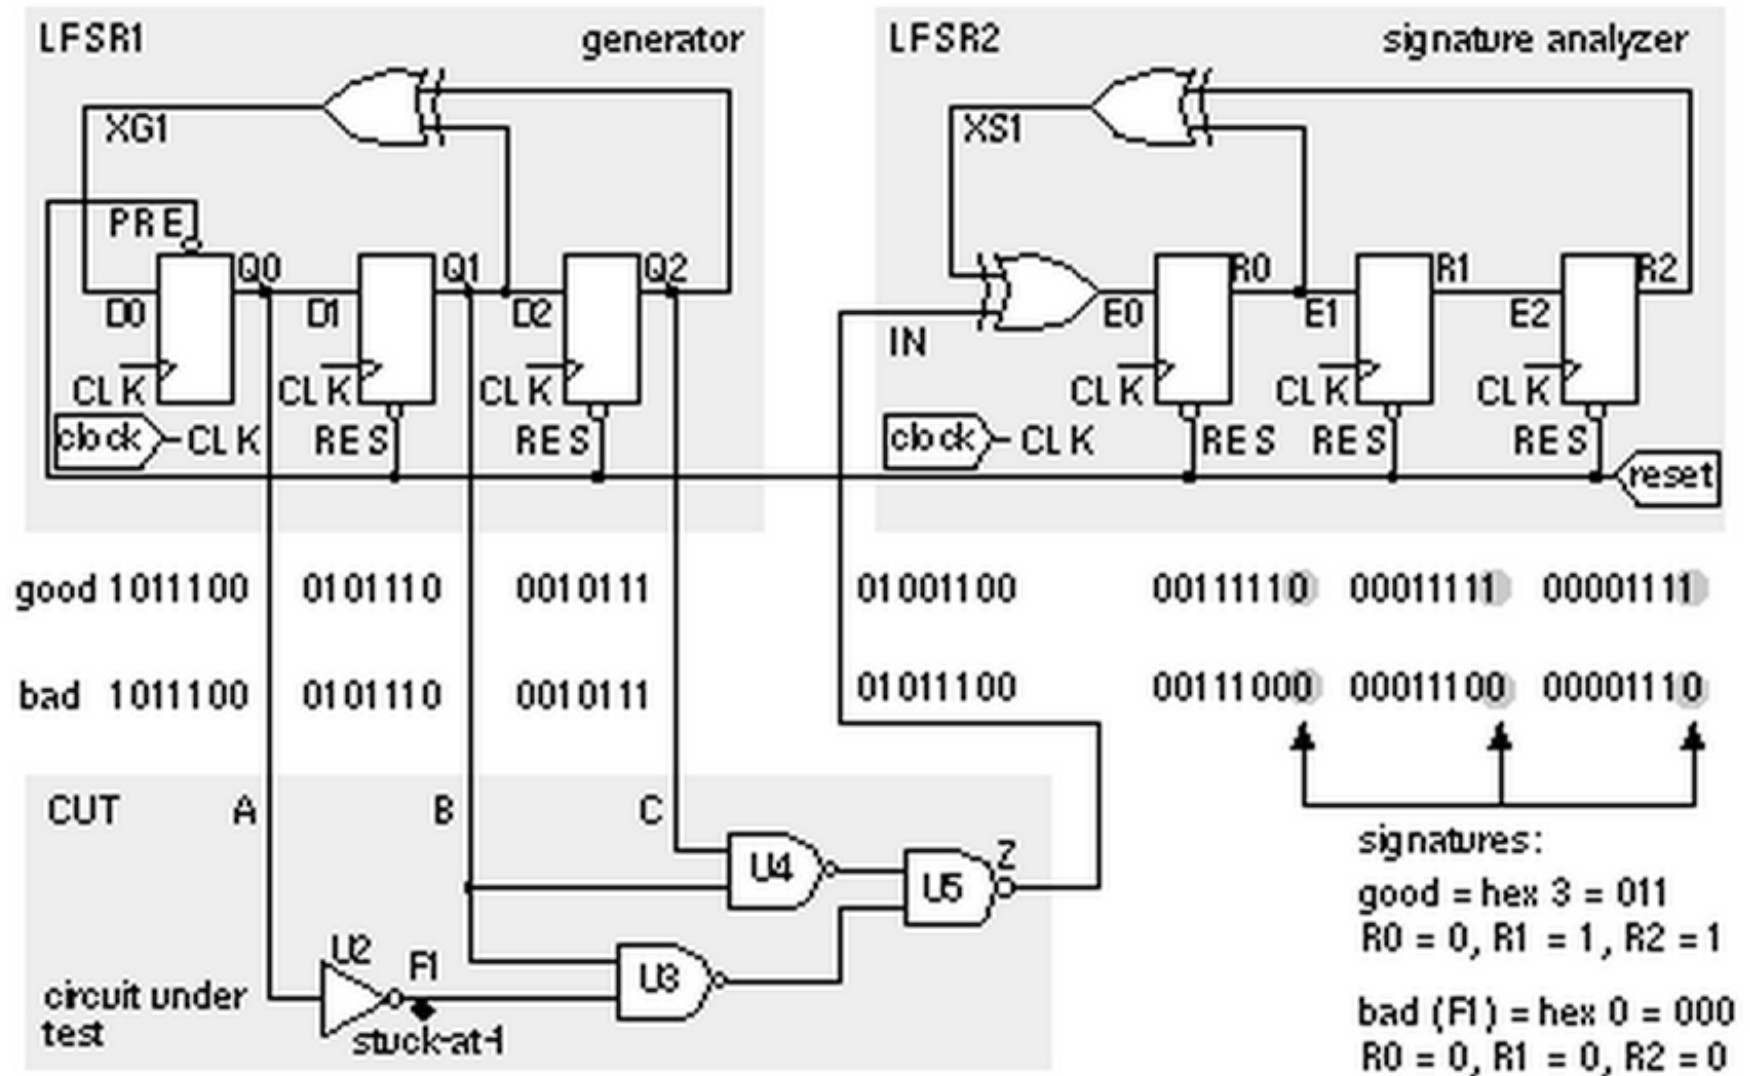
LFSR1

generator

XG1

PRE

Q0

Q1

Q2

D0

D1

D2

CLK

CLK

CLK

clock

CLK

RES

RES

LFSR2

signature analyzer

XS1

R0

R1

R2

IN

E0

E1

E2

CLK

CLK

CLK

clock

CLK

RES

RES

RES

reset

good 1011100

0101110

0010111

01001100

00111110

00011111

00001111

bad 1011100

0101110

0010111

01011100

00111000

00011100

00001110

CUT

A

B

C

U4

U5

Z

U2

F1

U3

circuit under test

stuck-at-1

signatures:

good = hex 3 = 011
R0 = 0, R1 = 1, R2 = 1

bad (F1) = hex 0 = 000
R0 = 0, R1 = 0, R2 = 0